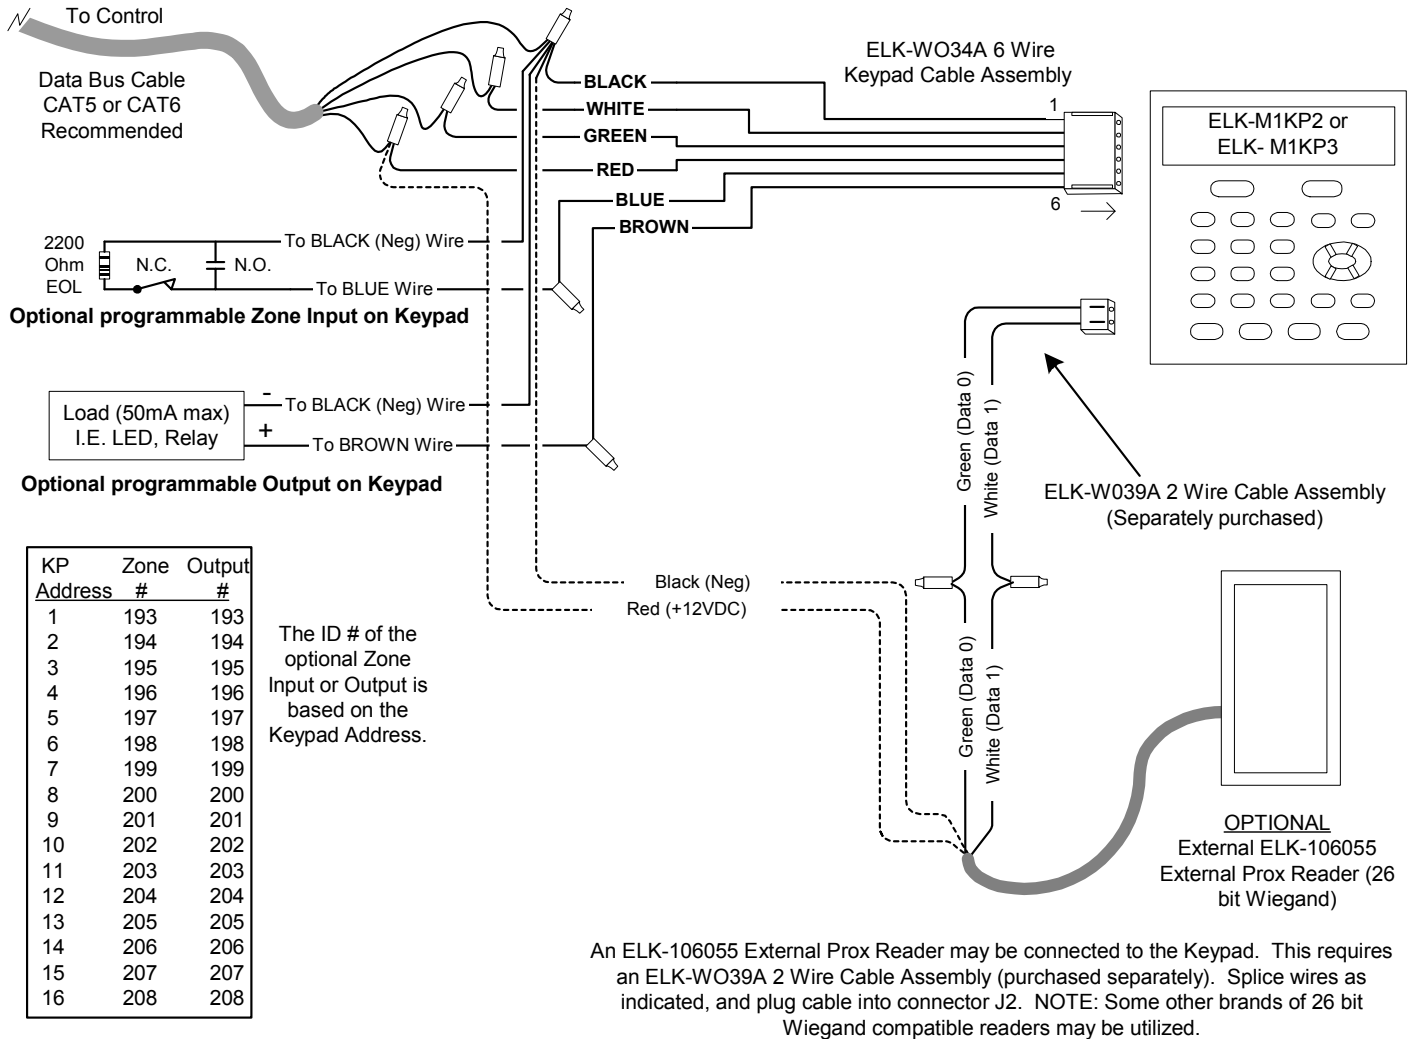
To Control

Data Bus Cable
CAT5 or CAT6
Recommended

ELK-WO34A 6 Wire
Keypad Cable Assembly

BLACK
WHITE
GREEN
RED
BLUE
BROWN

1
6

ELK-M1KP2 or
ELK- M1KP3

2200
Ohm
EOL
N.C.
N.O.
To BLACK (Neg) Wire
To BLUE Wire
Optional programmable Zone Input on Keypad

Load (50mA max)
I.E. LED, Relay
-
+
To BLACK (Neg) Wire
To BROWN Wire
Optional programmable Output on Keypad

Green (Data 0)
White (Data 1)

ELK-W039A 2 Wire Cable Assembly
(Separately purchased)

| KP Address | Zone # | Output # |
|---|---|---|
| 1 | 193 | 193 |
| 2 | 194 | 194 |
| 3 | 195 | 195 |
| 4 | 196 | 196 |
| 5 | 197 | 197 |
| 6 | 198 | 198 |
| 7 | 199 | 199 |
| 8 | 200 | 200 |
| 9 | 201 | 201 |
| 10 | 202 | 202 |
| 11 | 203 | 203 |
| 12 | 204 | 204 |
| 13 | 205 | 205 |
| 14 | 206 | 206 |
| 15 | 207 | 207 |
| 16 | 208 | 208 |

The ID # of the optional Zone Input or Output is based on the Keypad Address.

Black (Neg)
Red (+12VDC)

Green (Data 0)
White (Data 1)

OPTIONAL
External ELK-106055
External Prox Reader (26 bit Wiegand)

An ELK-106055 External Prox Reader may be connected to the Keypad. This requires an ELK-WO39A 2 Wire Cable Assembly (purchased separately). Splice wires as indicated, and plug cable into connector J2. NOTE: Some other brands of 26 bit Wiegand compatible readers may be utilized.